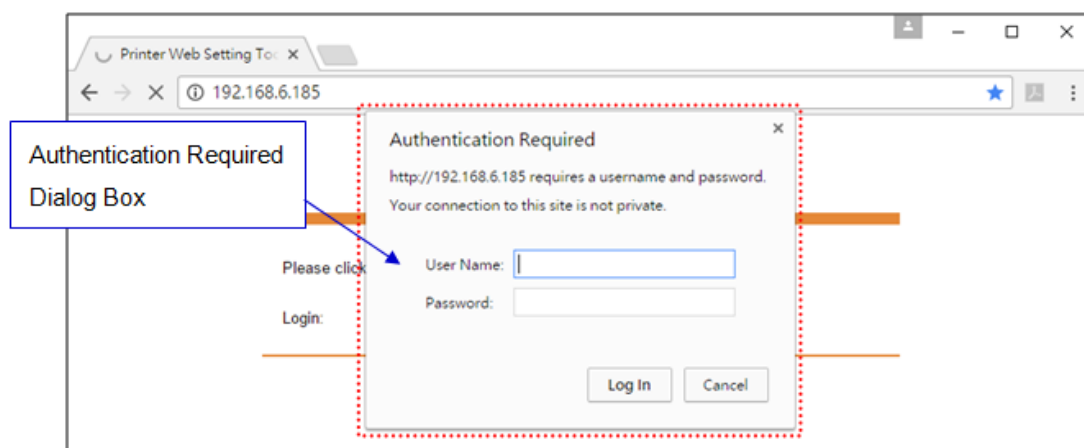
Printer Web Setting Too ×

192.168.6.185

Authentication Required Dialog Box

Please click

Login:

Authentication Required ×

http://192.168.6.185 requires a username and password. Your connection to this site is not private.

User Name:

Password:

Log In

Cancel